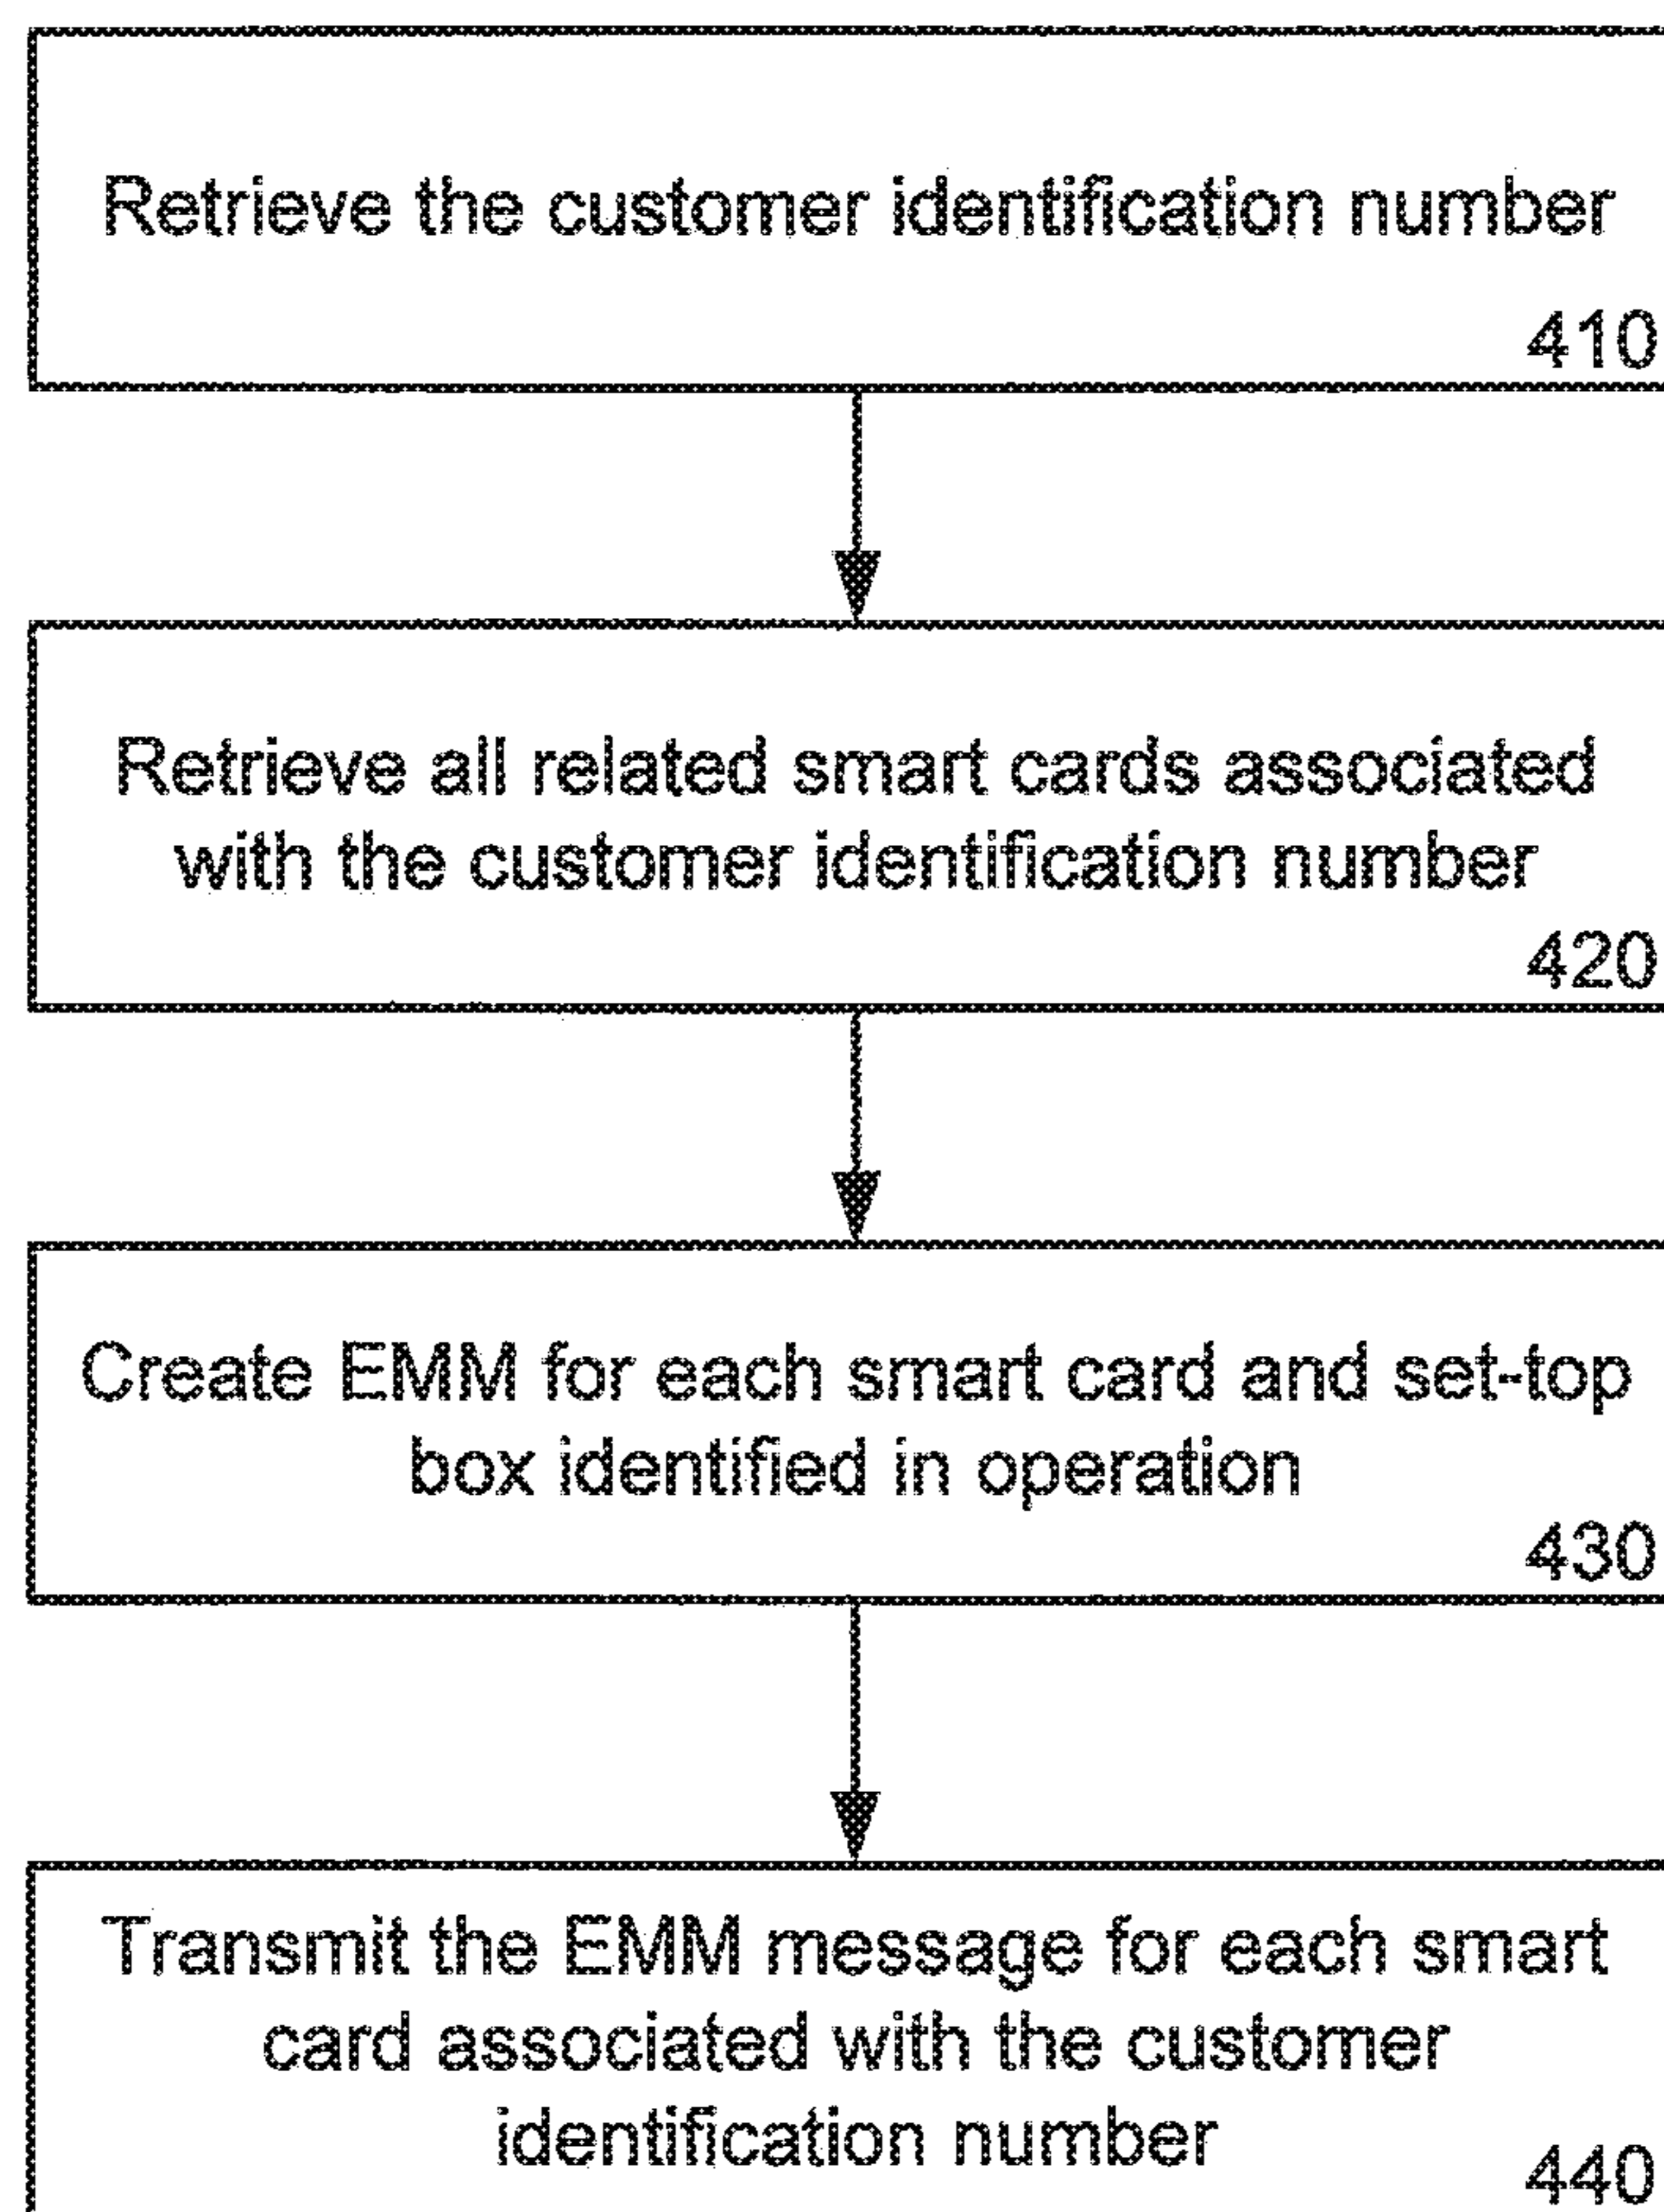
Retrieve the customer identification number

410

Retrieve all related smart cards associated with the customer identification number

420

Create EMM for each smart card and set-top box identified in operation

430

Transmit the EMM message for each smart card associated with the customer identification number

440